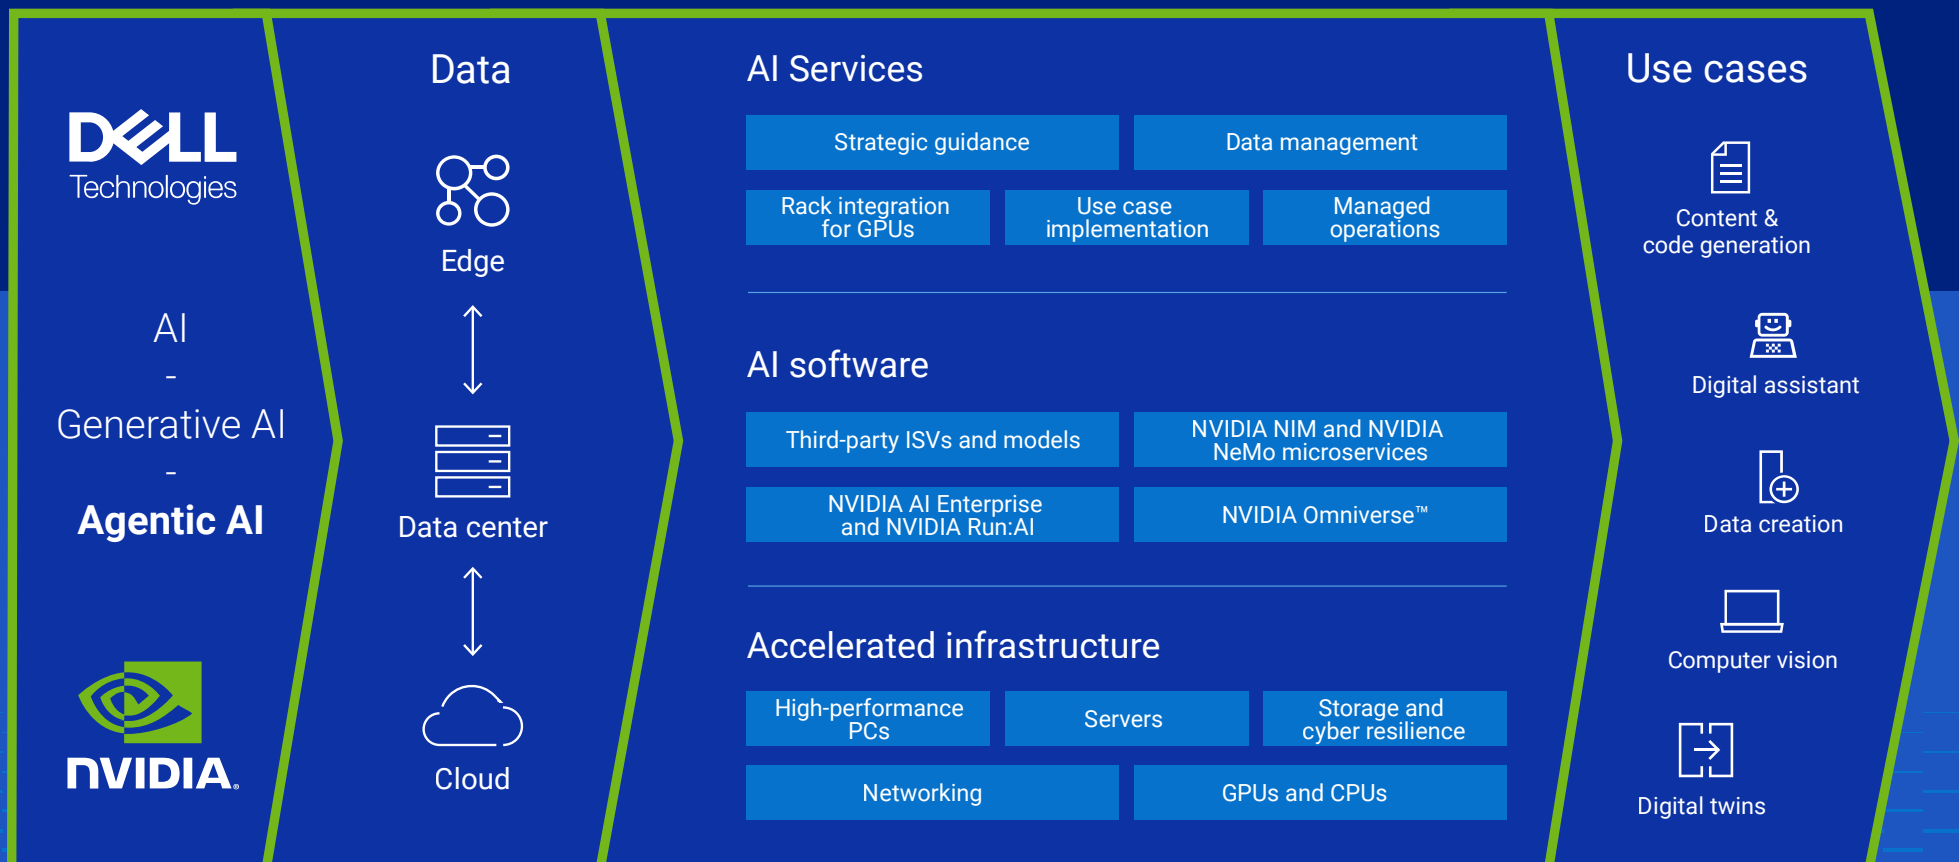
DELL Technologies

AI
-
Generative AI
-
Agentic AI

NVIDIA.

Data

Edge

Data center

Cloud

AI Services

Strategic guidance

Data management

Rack integration for GPUs

Use case implementation

Managed operations

AI software

Third-party ISVs and models

NVIDIA NIM and NVIDIA NeMo microservices

NVIDIA AI Enterprise and NVIDIA Run:AI

NVIDIA Omniverse™

Accelerated infrastructure

High-performance PCs

Servers

Storage and cyber resilience

Networking

GPUs and CPUs

Use cases

Content & code generation

Digital assistant

Data creation

Computer vision

Digital twins